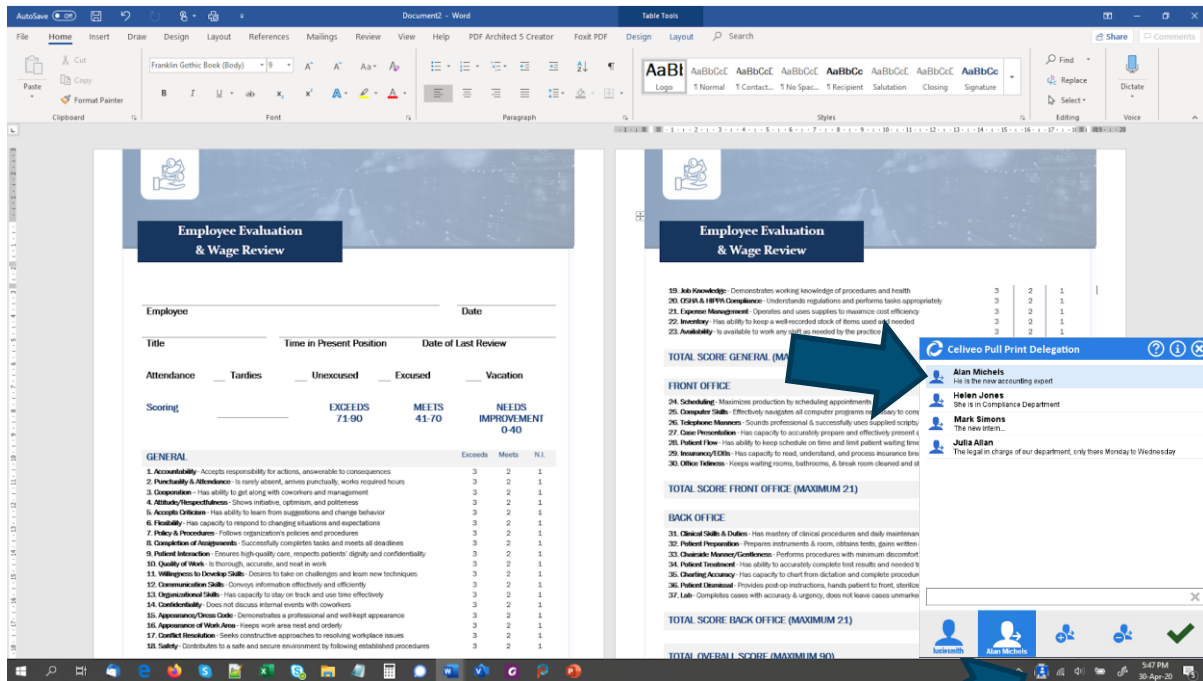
AutoSave Off Document2 - Word Table Tools

File Home Insert Draw Design Layout References Mailings Review View Help PDF Architect 5 Creator Foxit PDF Design Layout Search Share Comments

Paste Cut Copy Format Painter Clipboard
Franklin Gothic Book (Body) 9 Font
Paragraph
AaBb AaBbCcI AaBbCcI AaBbCcI AaBbCc AaBbCcI AaBbCcI AaBbCc
Logo ¶ Normal ¶ Contact... ¶ No Spac... ¶ Recipient Salutation Closing Signature
Styles
Find Replace Select Editing
Dictate Voice

Employee Evaluation & Wage Review

Employee Date

Title Time in Present Position Date of Last Review

Attendance Tardies Unexcused Excused Vacation

Scoring EXCEEDS 71-90 MEETS 41-70 NEEDS IMPROVEMENT 0-40

| GENERAL | Exceeds | Meets | N.I. |
|---|---|---|---|
| 1. Accountability - Accepts responsibility for actions, answerable to consequences | 3 | 2 | 1 |
| 2. Punctuality & Attendance - Is rarely absent, arrives punctually, works required hours | 3 | 2 | 1 |
| 3. Cooperation - Has ability to get along with coworkers and management | 3 | 2 | 1 |
| 4. Attitude/Respectfulness - Shows initiative, optimism, and politeness | 3 | 2 | 1 |
| 5. Accepts Criticism - Has ability to learn from suggestions and change behavior | 3 | 2 | 1 |
| 6. Flexibility - Has capacity to respond to changing situations and expectations | 3 | 2 | 1 |
| 7. Policy & Procedures - Follows organization's policies and procedures | 3 | 2 | 1 |
| 8. Completion of Assignments - Successfully completes tasks and meets all deadlines | 3 | 2 | 1 |
| 9. Patient Interaction - Ensures high-quality care, respects patients' dignity and confidentiality | 3 | 2 | 1 |
| 10. Quality of Work - Is thorough, accurate, and neat in work | 3 | 2 | 1 |
| 11. Willingness to Develop Skills - Desires to take on challenges and learn new techniques | 3 | 2 | 1 |
| 12. Communication Skills - Conveys information effectively and efficiently | 3 | 2 | 1 |
| 13. Organizational Skills - Has capacity to stay on track and use time effectively | 3 | 2 | 1 |
| 14. Confidentiality - Does not discuss internal events with coworkers | 3 | 2 | 1 |
| 15. Appearance/Dress Code - Demonstrates a professional and well-kept appearance | 3 | 2 | 1 |
| 16. Appearance of Work Area - Keeps work area neat and orderly | 3 | 2 | 1 |
| 17. Conflict Resolution - Seeks constructive approaches to resolving workplace issues | 3 | 2 | 1 |
| 18. Safety - Contributes to a safe and secure environment by following established procedures | 3 | 2 | 1 |

Employee Evaluation & Wage Review

| | | | |
|---|---|---|---|
| 19. Job Knowledge - Demonstrates working knowledge of procedures and health | 3 | 2 | 1 |
| 20. OSHA & HIPPA Compliance - Understands regulations and performs tasks appropriately | 3 | 2 | 1 |
| 21. Expense Management - Operates and uses supplies to maximize cost efficiency | 3 | 2 | 1 |
| 22. Inventory - Has ability to keep a well-recorded stock of items used and needed | 3 | 2 | 1 |
| 23. Availability - Is available to work any shift as needed by the practice | 3 | 2 | 1 |

TOTAL SCORE GENERAL (MA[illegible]

FRONT OFFICE
24. Scheduling - Maximizes production by scheduling appointments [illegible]
25. Computer Skills - Effectively navigates all computer programs necessary to com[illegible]
26. Telephone Manners - Sounds professional & successfully uses supplied scripts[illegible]
27. Case Presentation - Has capacity to accurately prepare and effectively present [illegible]
28. Patient Flow - Has ability to keep schedule on time and limit patient waiting time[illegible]
29. Insurance/EOBs - Has capacity to read, understand, and process insurance bre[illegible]
30. Office Tidiness - Keeps waiting rooms, bathrooms, & break room cleaned and st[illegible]

TOTAL SCORE FRONT OFFICE (MAXIMUM 21)

BACK OFFICE
31. Clinical Skills & Duties - Has mastery of clinical procedures and daily maintenan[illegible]
32. Patient Preparation - Prepares instruments & room, obtains tests, gains written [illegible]
33. Chairside Manner/Gentleness - Performs procedures with minimum discomfort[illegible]
34. Patient Treatment - Has ability to accurately complete test results and needed t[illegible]
35. Charting Accuracy - Has capacity to chart from dictation and complete procedur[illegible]
36. Patient Dismissal - Provides post-op instructions, hands patient to front, sterilize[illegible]
37. Lab - Completes cases with accuracy & urgency, does not leave cases unmarke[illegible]

TOTAL SCORE BACK OFFICE (MAXIMUM 21)

TOTAL OVERALL SCORE (MAXIMUM 90)

Celiveo Pull Print Delegation
Alan Michels
He is the new accounting expert
Helen Jones
She is in Compliance Department
Mark Simons
The new intern...
Julia Allan
The legal in charge of our department, only there Monday to Wednesday
lucieamith Alan Michels

5:47 PM 30-Apr-20